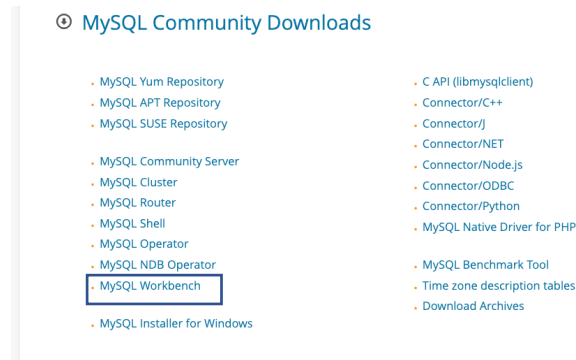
MySQL Community Downloads

- MySQL Yum Repository
- MySQL APT Repository
- MySQL SUSE Repository

- MySQL Community Server
- MySQL Cluster
- MySQL Router
- MySQL Shell
- MySQL Operator
- MySQL NDB Operator
- MySQL Workbench

- MySQL Installer for Windows

- C API (libmysqlclient)
- Connector/C++
- Connector/J
- Connector/NET
- Connector/Node.js
- Connector/ODBC
- Connector/Python
- MySQL Native Driver for PHP

- MySQL Benchmark Tool
- Time zone description tables
- Download Archives